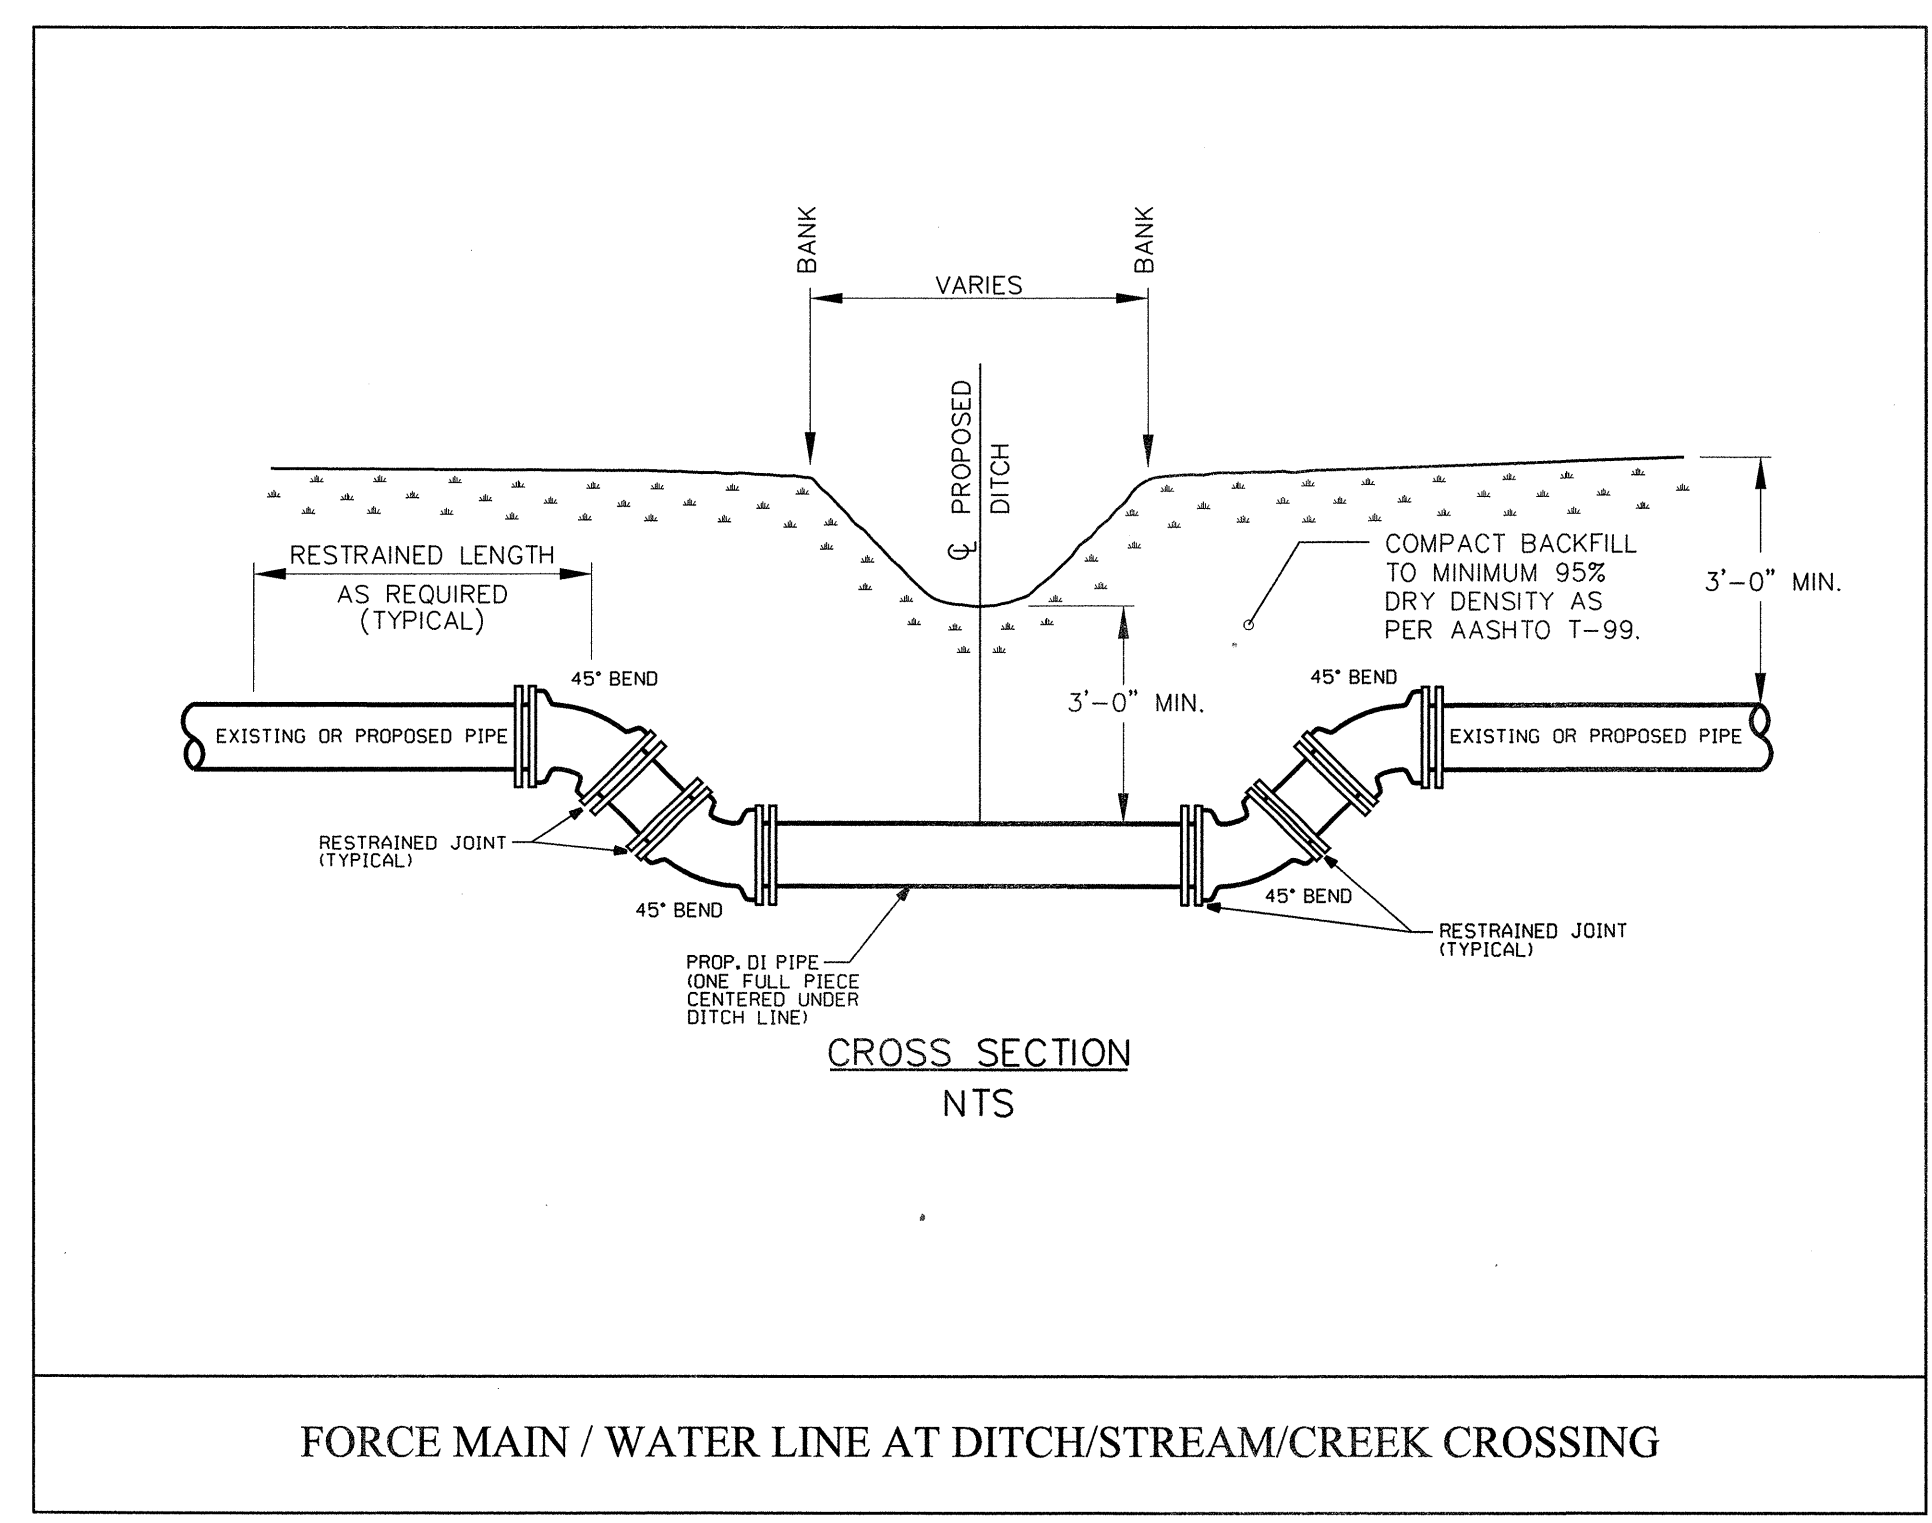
BANK

BANK

VARIES

℄ PROPOSED DITCH

RESTRAINED LENGTH

AS REQUIRED (TYPICAL)

COMPACT BACKFILL TO MINIMUM 95% DRY DENSITY AS PER AASHTO T-99.

3'-0" MIN.

45° BEND

45° BEND

3'-0" MIN.

EXISTING OR PROPOSED PIPE

EXISTING OR PROPOSED PIPE

RESTRAINED JOINT (TYPICAL)

45° BEND

45° BEND

RESTRAINED JOINT (TYPICAL)

PROP. DI PIPE (ONE FULL PIECE CENTERED UNDER DITCH LINE)

CROSS SECTION

NTS

FORCE MAIN / WATER LINE AT DITCH/STREAM/CREEK CROSSING